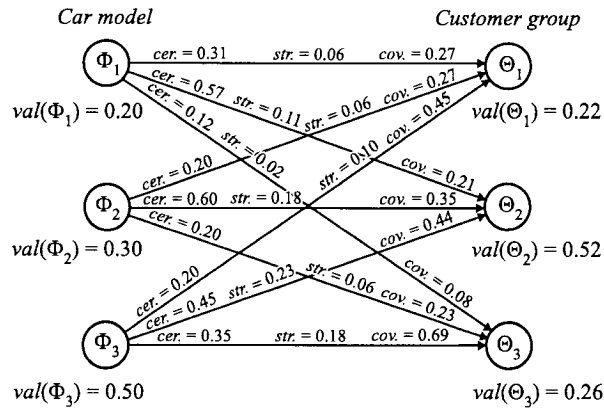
Car model

Customer group

$\Phi_1$

$\Theta_1$

$val(\Phi_1) = 0.20$

$val(\Theta_1) = 0.22$

cer. = 0.31 str. = 0.06 cov. = 0.27

cer. = 0.57 str. = 0.11 cov. = 0.21

cer. = 0.12 str. = 0.02 cov. = 0.08

$\Phi_2$

$\Theta_2$

$val(\Phi_2) = 0.30$

$val(\Theta_2) = 0.52$

cer. = 0.20 str. = 0.06 cov. = 0.27

cer. = 0.60 str. = 0.18 cov. = 0.35

cer. = 0.20 str. = 0.06 cov. = 0.23

$\Phi_3$

$\Theta_3$

$val(\Phi_3) = 0.50$

$val(\Theta_3) = 0.26$

cer. = 0.20 str. = 0.10 cov. = 0.45

cer. = 0.45 str. = 0.23 cov. = 0.44

cer. = 0.35 str. = 0.18 cov. = 0.69